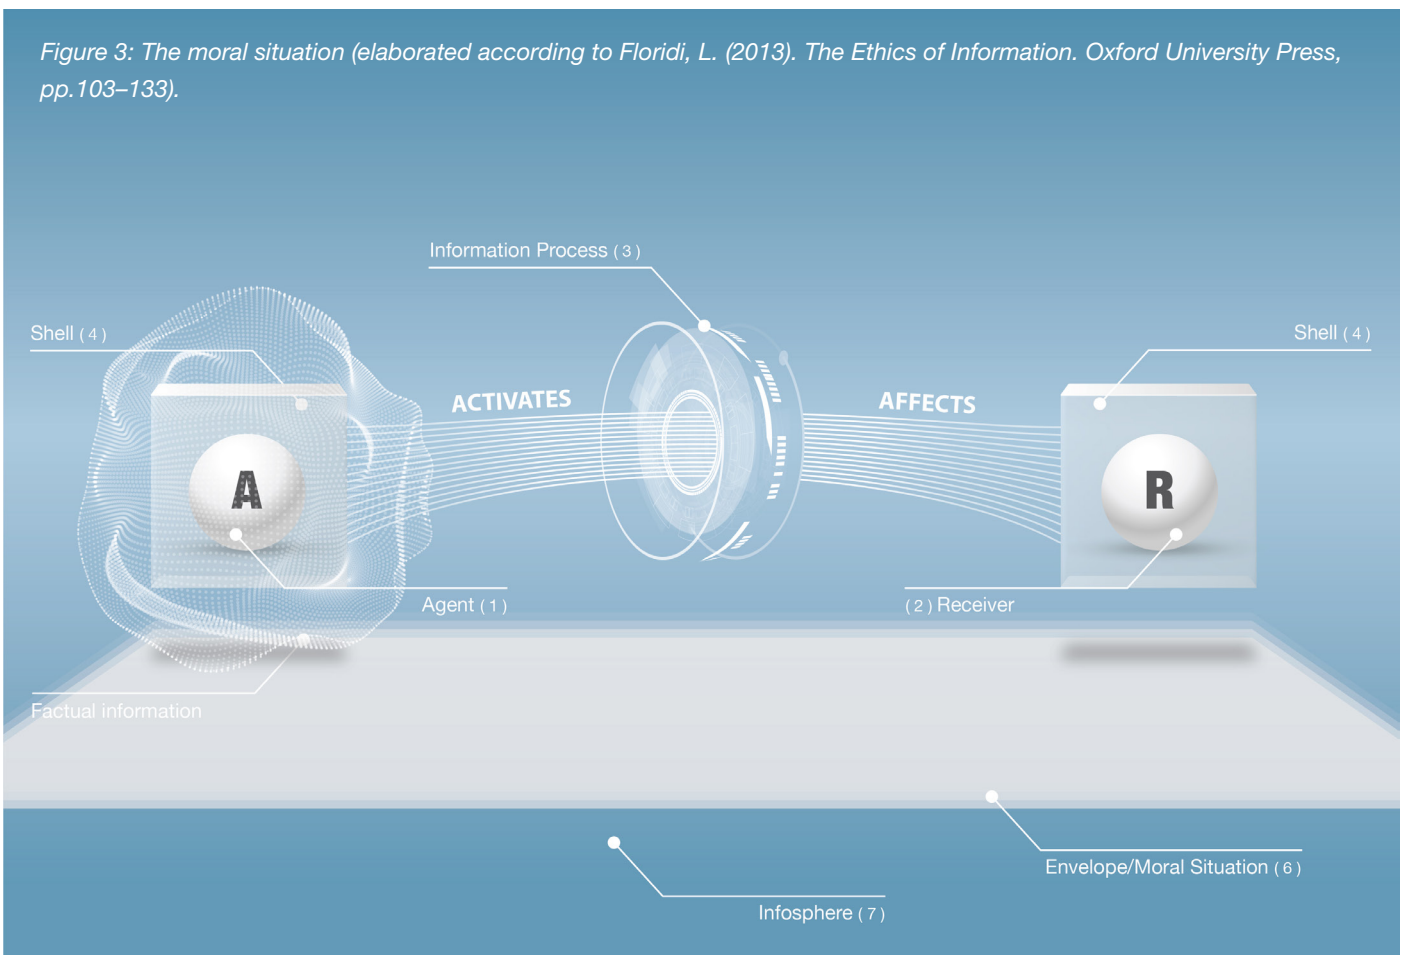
Figure 3: The moral situation (elaborated according to Floridi, L. (2013). The Ethics of Information. Oxford University Press, pp.103–133).

Information Process ( 3 )

Shell ( 4 )

Shell ( 4 )

ACTIVATES

AFFECTS

A

R

Agent ( 1 )

( 2 ) Receiver

Factual information

Envelope/Moral Situation ( 6 )

Infosphere ( 7 )